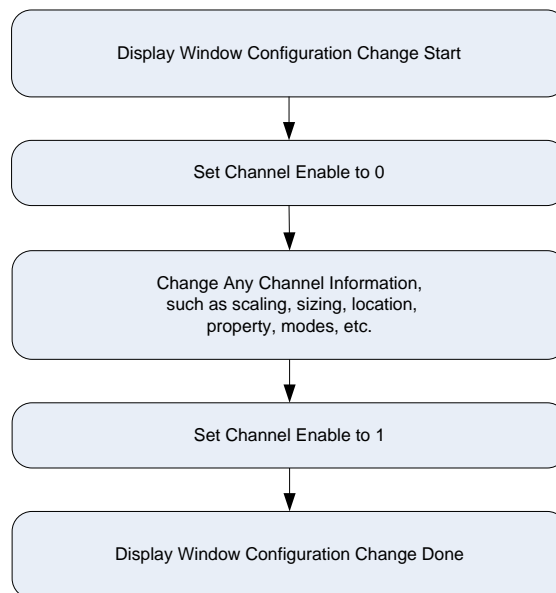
Display Window Configuration Change Start

Set Channel Enable to 0

Change Any Channel Information, such as scaling, sizing, location, property, modes, etc.

Set Channel Enable to 1

Display Window Configuration Change Done